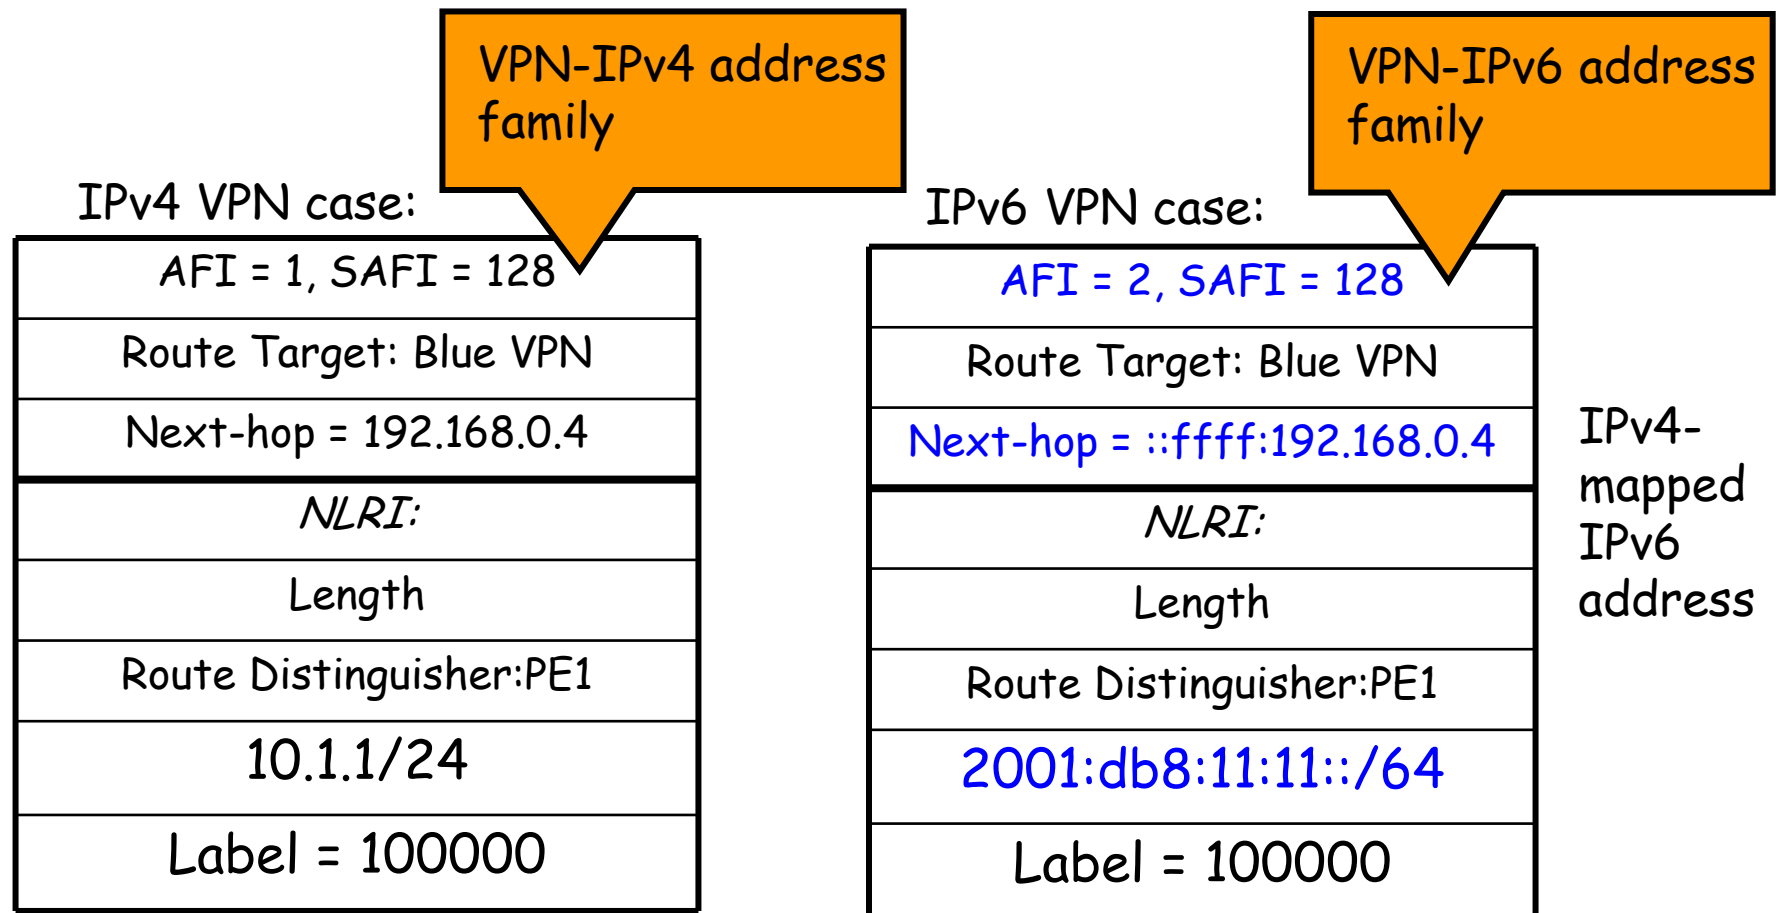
VPN-IPv4 address family

IPv4 VPN case:

| AFI = 1, SAFI = 128 |
|---|
| Route Target: Blue VPN |
| Next-hop = 192.168.0.4 |
| *NLRI:* |
| Length |
| Route Distinguisher:PE1 |
| 10.1.1/24 |
| Label = 100000 |

VPN-IPv6 address family

IPv6 VPN case:

| AFI = 2, SAFI = 128 |
|---|
| Route Target: Blue VPN |
| Next-hop = ::ffff:192.168.0.4 |
| *NLRI:* |
| Length |
| Route Distinguisher:PE1 |
| 2001:db8:11:11::/64 |
| Label = 100000 |

IPv4-mapped IPv6 address